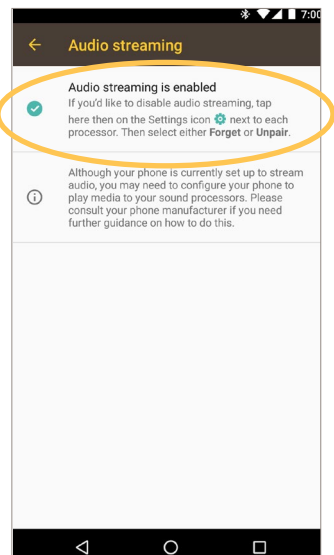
7:00

Audio streaming

Audio streaming is enabled
If you'd like to disable audio streaming, tap here then on the Settings icon next to each processor. Then select either **Forget** or **Unpair**.

Although your phone is currently set up to stream audio, you may need to configure your phone to play media to your sound processors. Please consult your phone manufacturer if you need further guidance on how to do this.